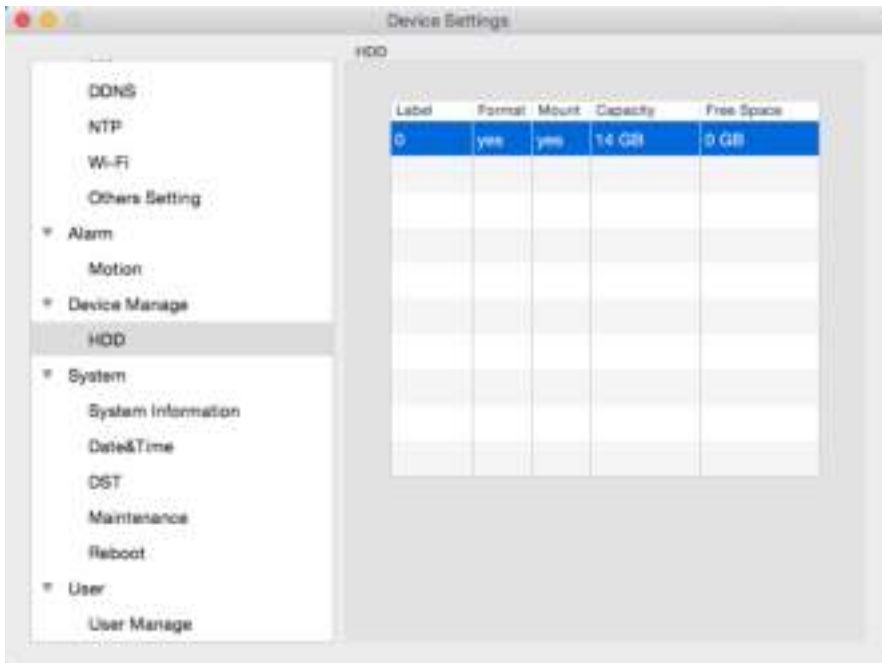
Device Settings

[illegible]
DDNS
NTP
Wi-Fi
Others Setting
Alarm
Motion
Device Manage
HDD
System
System Information
Date&Time
DST
Maintenance
Reboot
User
User Manage

HDD

| Label | Format | Mount | Capacity | Free Space |
|---|---|---|---|---|
| 0 | yes | yes | 14 GB | 0 GB |